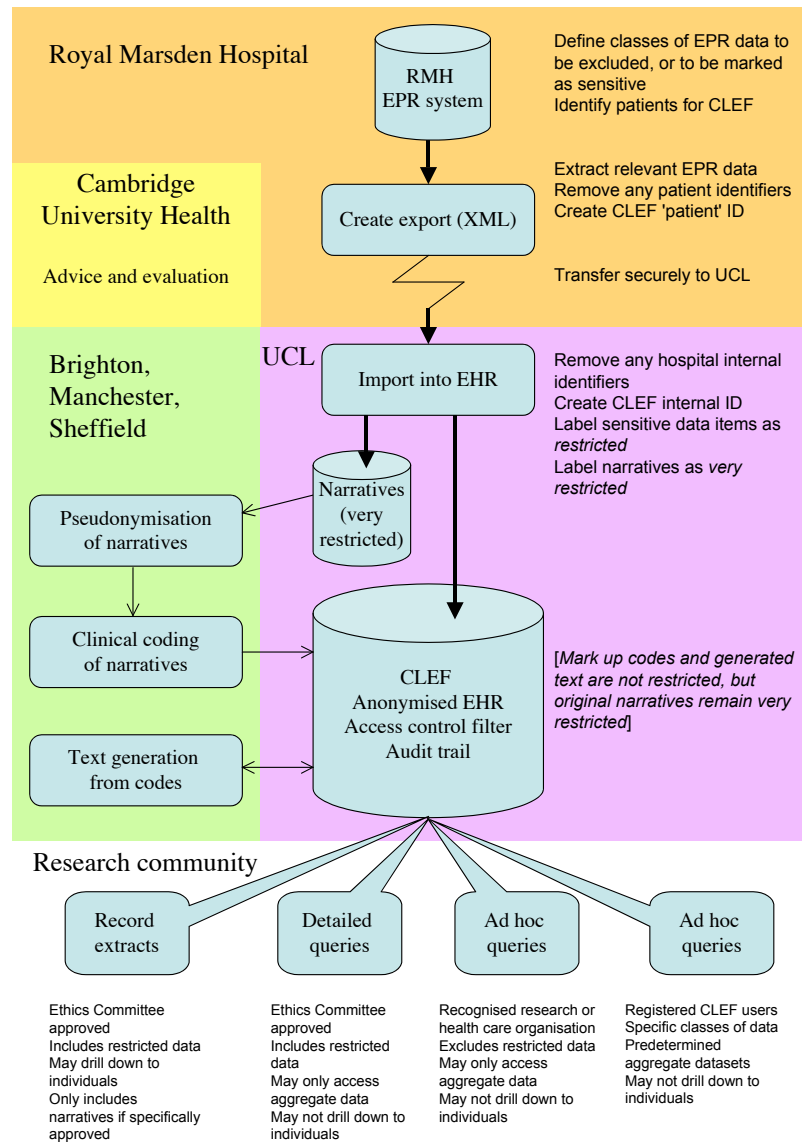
Royal Marsden Hospital

RMH
EPR system

Define classes of EPR data to be excluded, or to be marked as sensitive
Identify patients for CLEF

Cambridge University Health

Advice and evaluation

Create export (XML)

Extract relevant EPR data
Remove any patient identifiers
Create CLEF 'patient' ID

Transfer securely to UCL

Brighton, Manchester, Sheffield

UCL

Import into EHR

Remove any hospital internal identifiers
Create CLEF internal ID
Label sensitive data items as *restricted*
Label narratives as *very restricted*

Narratives (very restricted)

Pseudonymisation of narratives

Clinical coding of narratives

Text generation from codes

CLEF
Anonymised EHR
Access control filter
Audit trail

[*Mark up codes and generated text are not restricted, but original narratives remain very restricted*]

Research community

Record extracts

Detailed queries

Ad hoc queries

Ad hoc queries

Ethics Committee approved
Includes restricted data
May drill down to individuals
Only includes narratives if specifically approved

Ethics Committee approved
Includes restricted data
May only access aggregate data
May not drill down to individuals

Recognised research or health care organisation
Excludes restricted data
May only access aggregate data
May not drill down to individuals

Registered CLEF users
Specific classes of data
Predetermined aggregate datasets
May not drill down to individuals